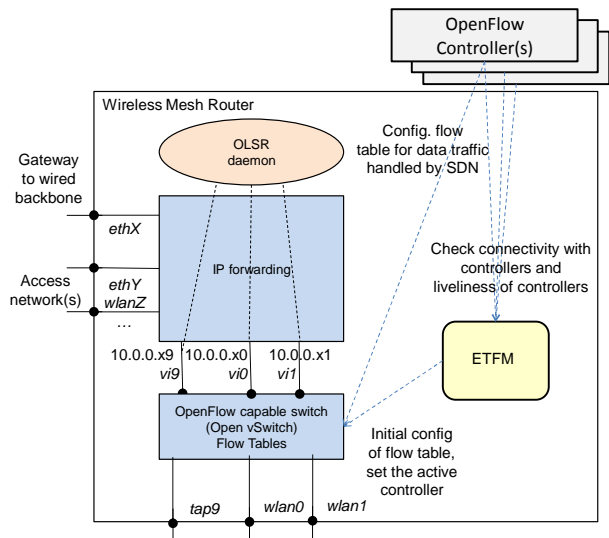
OpenFlow Controller(s)

Wireless Mesh Router

Config. flow table for data traffic handled by SDN

OLSR daemon

Gateway to wired backbone

ethX

IP forwarding

Check connectivity with controllers and liveliness of controllers

Access network(s)

ethY

wlanZ

…

ETFM

10.0.0.x9

10.0.0.x0

10.0.0.x1

vi9

vi0

vi1

OpenFlow capable switch (Open vSwitch) Flow Tables

Initial config of flow table, set the active controller

tap9

wlan0

wlan1